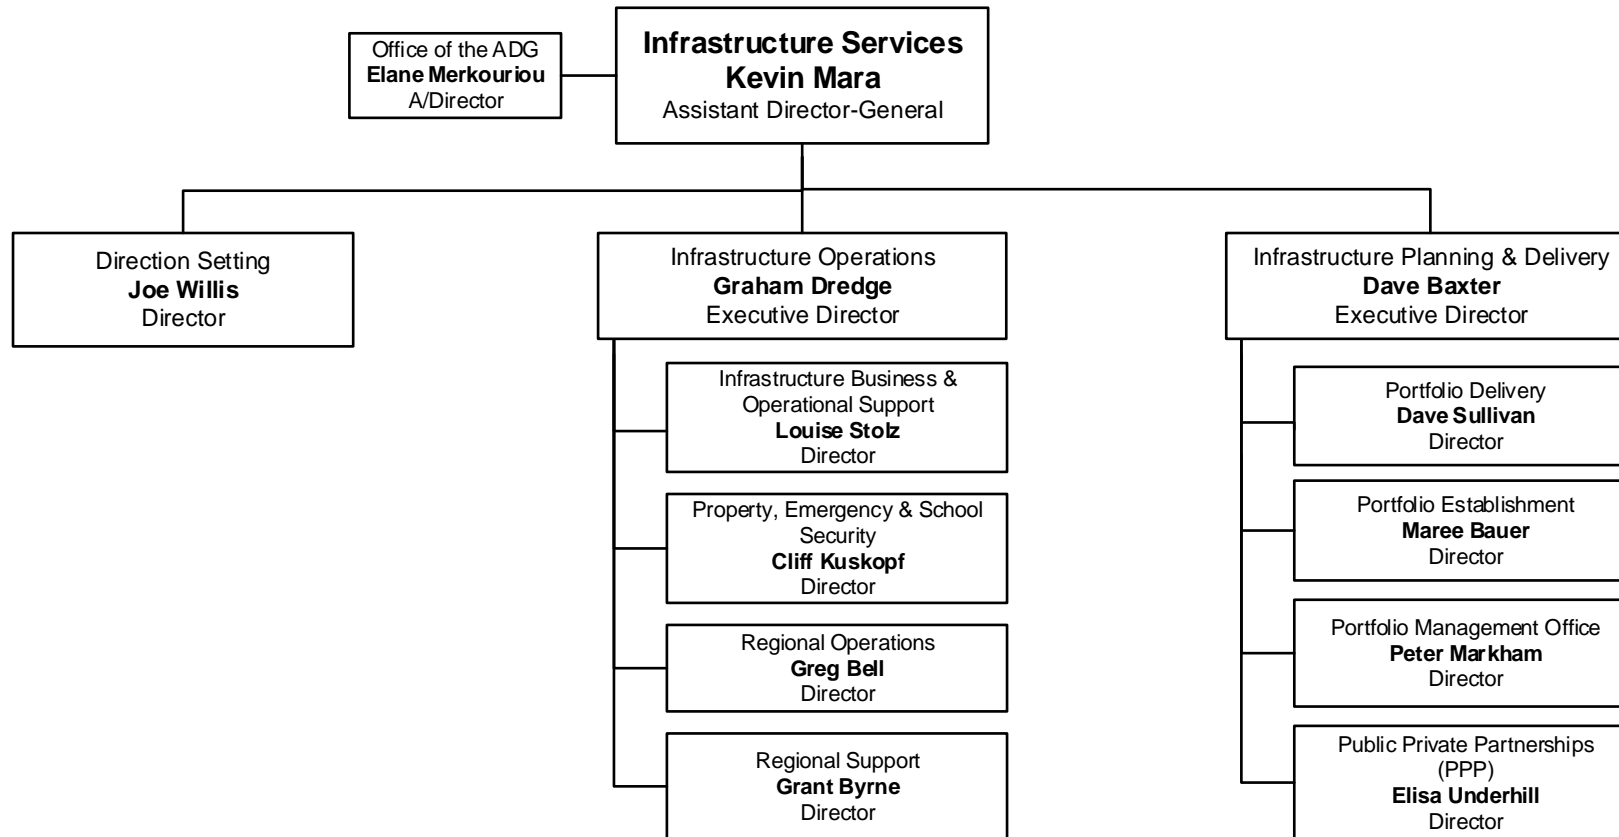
Office of the ADG
**Elane Merkouriou**
A/Director

**Infrastructure Services**
**Kevin Mara**
Assistant Director-General

Direction Setting
**Joe Willis**
Director

Infrastructure Operations
**Graham Dredge**
Executive Director

Infrastructure Business & Operational Support
**Louise Stolz**
Director

Property, Emergency & School Security
**Cliff Kuskopf**
Director

Regional Operations
**Greg Bell**
Director

Regional Support
**Grant Byrne**
Director

Infrastructure Planning & Delivery
**Dave Baxter**
Executive Director

Portfolio Delivery
**Dave Sullivan**
Director

Portfolio Establishment
**Maree Bauer**
Director

Portfolio Management Office
**Peter Markham**
Director

Public Private Partnerships (PPP)
**Elisa Underhill**
Director